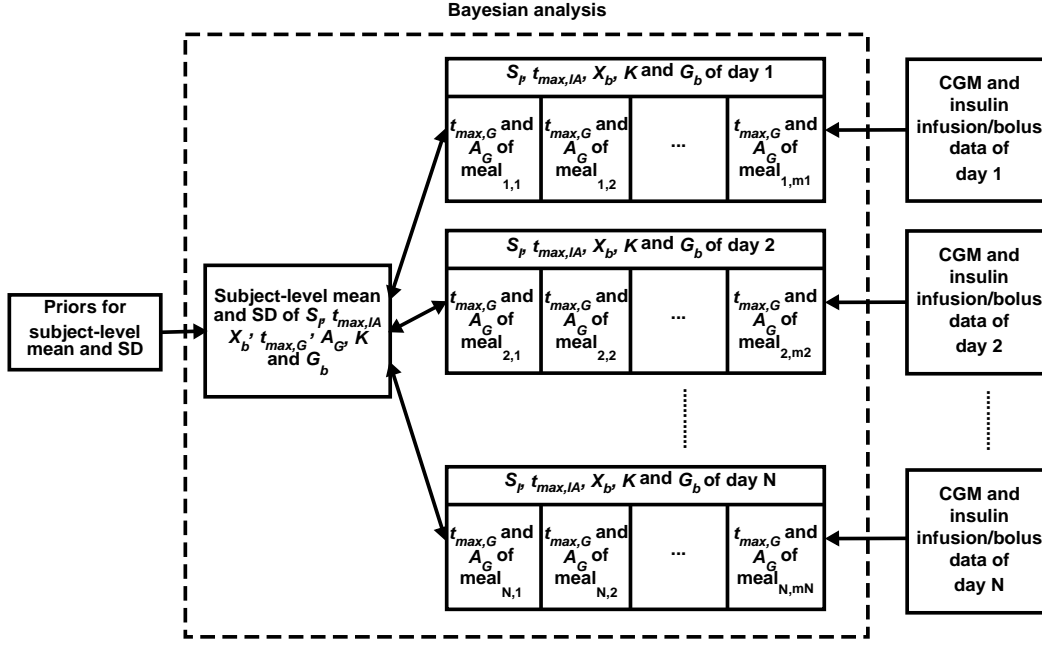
Bayesian analysis

Priors for subject-level mean and SD

Subject-level mean and SD of $S_I$, $t_{max,IA}$ $X_b$, $t_{max,G}$, $A_G$, $K$ and $G_b$

$S_I$, $t_{max,IA}$, $X_b$, $K$ and $G_b$ of day 1

$t_{max,G}$ and $A_G$ of meal$_{1,1}$

$t_{max,G}$ and $A_G$ of meal$_{1,2}$

...

$t_{max,G}$ and $A_G$ of meal$_{1,m1}$

CGM and insulin infusion/bolus data of day 1

$S_I$, $t_{max,IA}$, $X_b$, $K$ and $G_b$ of day 2

$t_{max,G}$ and $A_G$ of meal$_{2,1}$

$t_{max,G}$ and $A_G$ of meal$_{2,2}$

...

$t_{max,G}$ and $A_G$ of meal$_{2,m2}$

CGM and insulin infusion/bolus data of day 2

$S_I$, $t_{max,IA}$, $X_b$, $K$ and $G_b$ of day N

$t_{max,G}$ and $A_G$ of meal$_{N,1}$

$t_{max,G}$ and $A_G$ of meal$_{N,2}$

...

$t_{max,G}$ and $A_G$ of meal$_{N,mN}$

CGM and insulin infusion/bolus data of day N